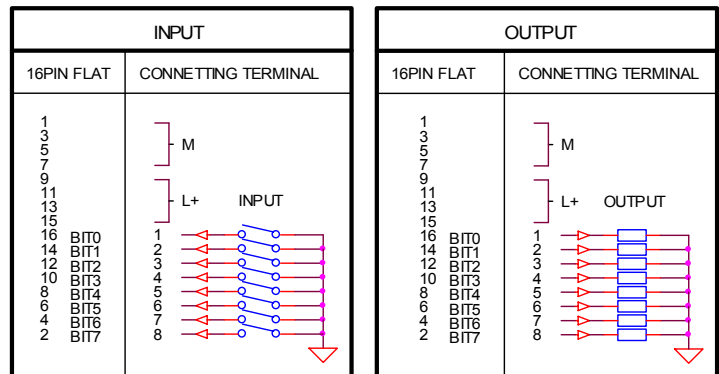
| INPUT | |
|---|---|
| 16PIN FLAT | CONNETTING TERMINAL |

1
3
5
7
9
11
13
15
16 BIT0
14 BIT1
12 BIT2
10 BIT3
8 BIT4
6 BIT5
4 BIT6
2 BIT7

M

L+

INPUT

1
2
3
4
5
6
7
8

| OUTPUT | |
|---|---|
| 16PIN FLAT | CONNETTING TERMINAL |

1
3
5
7
9
11
13
15
16 BIT0
14 BIT1
12 BIT2
10 BIT3
8 BIT4
6 BIT5
4 BIT6
2 BIT7

M

L+

OUTPUT

1
2
3
4
5
6
7
8